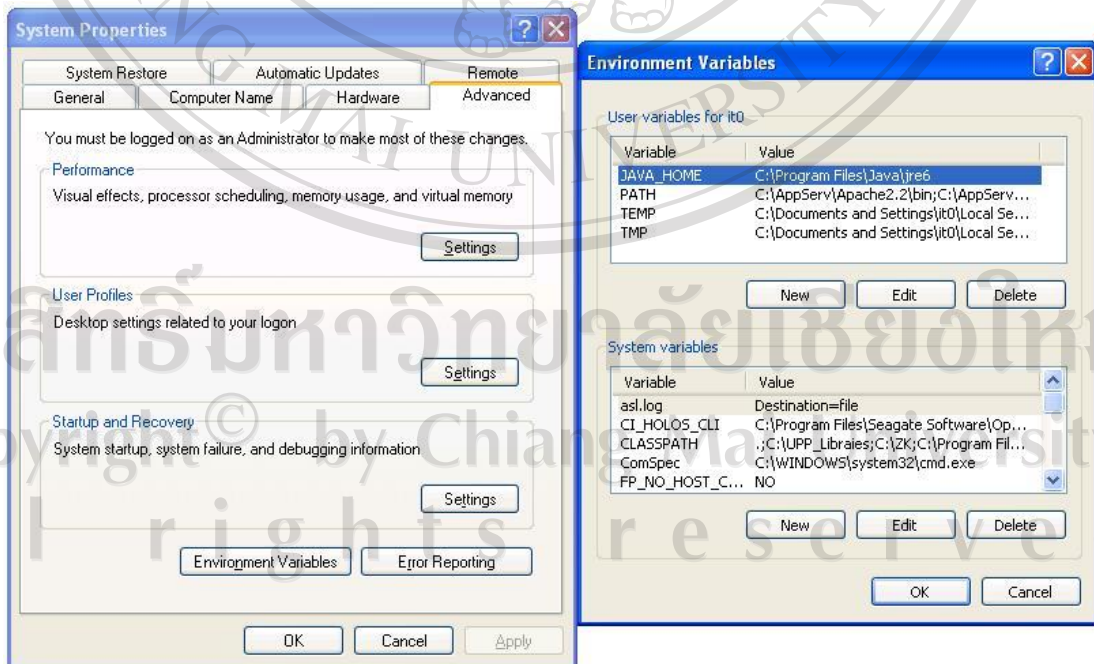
System Properties

System Restore | Automatic Updates | Remote
General | Computer Name | Hardware | Advanced

You must be logged on as an Administrator to make most of these changes.

Performance
Visual effects, processor scheduling, memory usage, and virtual memory
Settings

User Profiles
Desktop settings related to your logon
Settings

Startup and Recovery
System startup, system failure, and debugging information
Settings

Environment Variables | Error Reporting

OK | Cancel | Apply

Environment Variables

User variables for it0

| Variable | Value |
|---|---|
| JAVA_HOME | C:\Program Files\Java\jre6 |
| PATH | C:\AppServ\Apache2.2\bin;C:\AppServ... |
| TEMP | C:\Documents and Settings\it0\Local Se... |
| TMP | C:\Documents and Settings\it0\Local Se... |

New | Edit | Delete

System variables

| Variable | Value |
|---|---|
| asl.log | Destination=file |
| CI_HOLOS_CLI | C:\Program Files\Seagate Software\Op... |
| CLASSPATH | .;C:\UPP_Libraies;C:\ZK;C:\Program Fil... |
| ComSpec | C:\WINDOWS\system32\cmd.exe |
| FP_NO_HOST_C... | NO |

New | Edit | Delete

OK | Cancel

ลิขสิทธิ์มหาวิทยาลัยเชียงใหม่
Copyright © by Chiang Mai University
All rights reserved